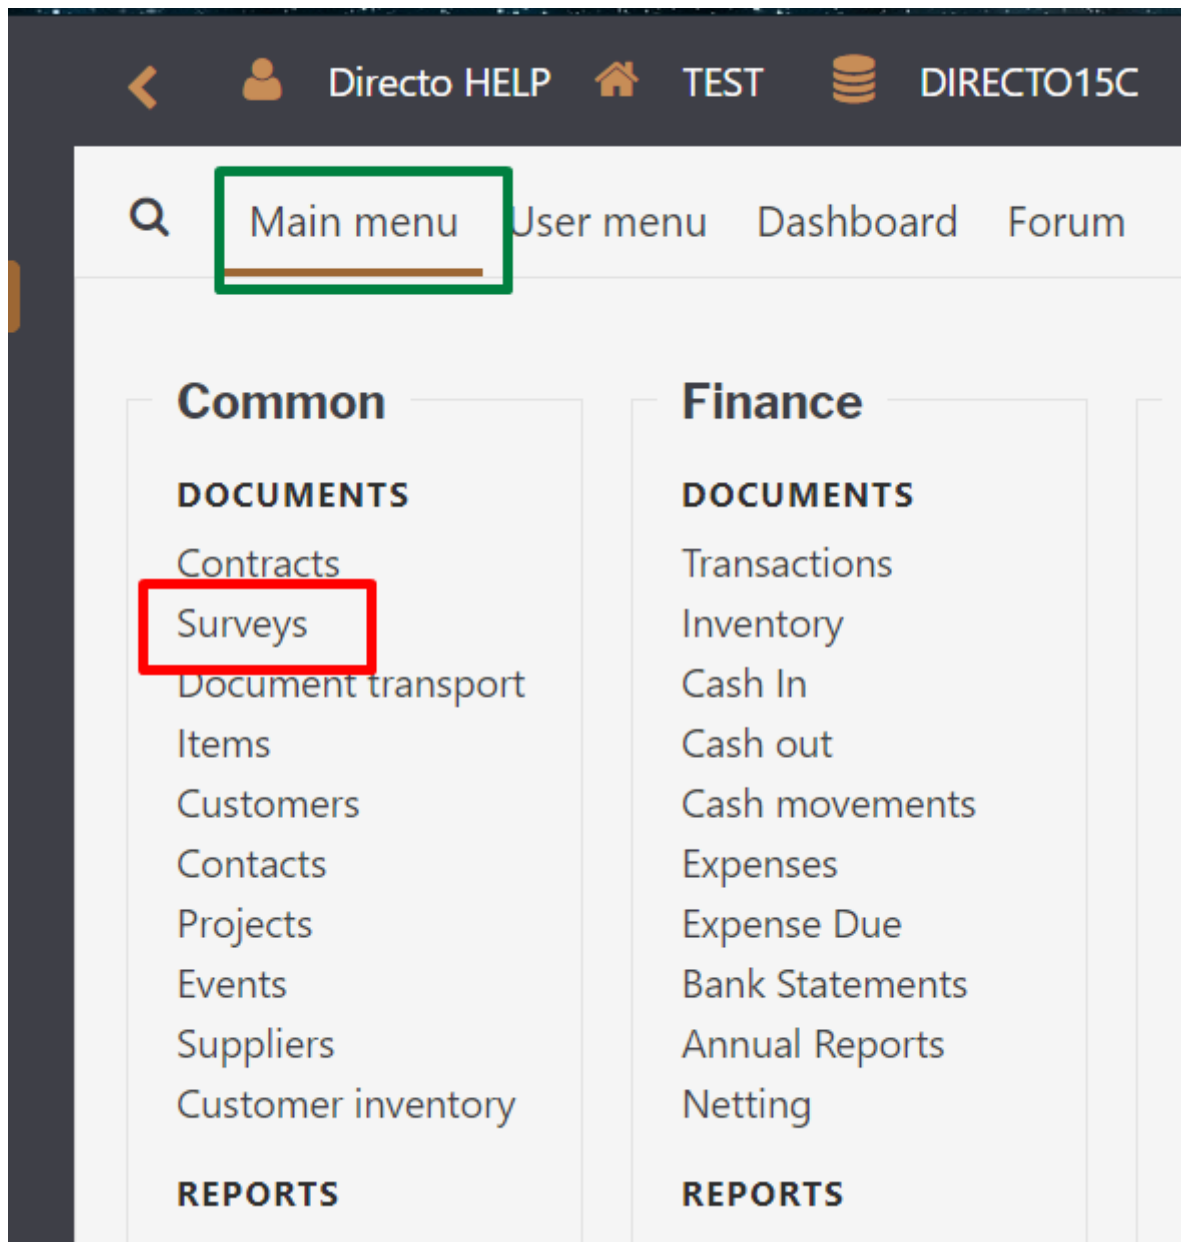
Directo HELP TEST DIRECTO15C

Main menu User menu Dashboard Forum

Common

DOCUMENTS

Contracts
Surveys
Document transport
Items
Customers
Contacts
Projects
Events
Suppliers
Customer inventory

REPORTS

Finance

DOCUMENTS

Transactions
Inventory
Cash In
Cash out
Cash movements
Expenses
Expense Due
Bank Statements
Annual Reports
Netting

REPORTS